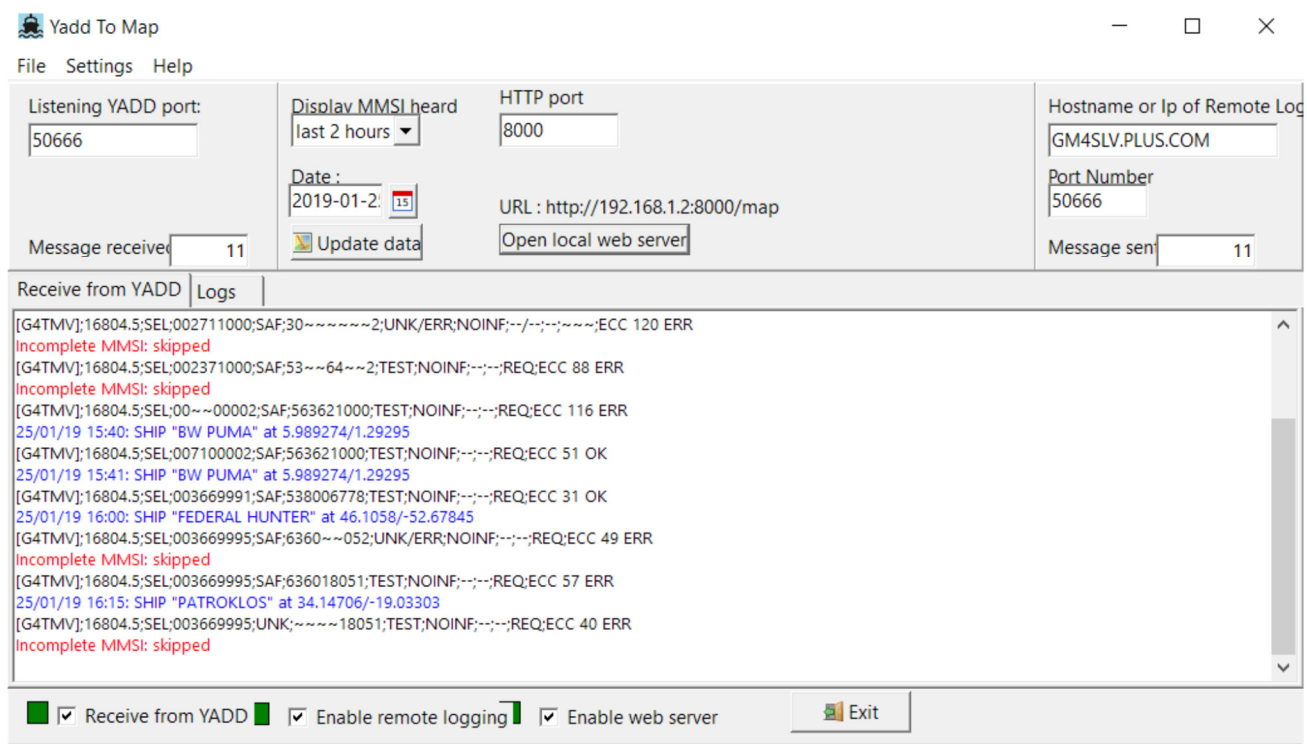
Yadd To Map

File Settings Help

Listening YADD port:
50666

Message receive 11

Display MMSI heard
last 2 hours

Date :
2019-01-2 15

Update data

HTTP port
8000

URL : http://192.168.1.2:8000/map

Open local web server

Hostname or Ip of Remote Log
GM4SLV.PLUS.COM

Port Number
50666

Message sen 11

Receive from YADD
Logs

[G4TMV];16804.5;SEL;002711000;SAF;30~~~~~~2;UNK/ERR;NOINF;--/--;--;~~~;ECC 120 ERR
Incomplete MMSI: skipped
[G4TMV];16804.5;SEL;002371000;SAF;53~~64~~2;TEST;NOINF;--;--;REQ;ECC 88 ERR
Incomplete MMSI: skipped
[G4TMV];16804.5;SEL;00~~00002;SAF;563621000;TEST;NOINF;--;--;REQ;ECC 116 ERR
25/01/19 15:40: SHIP "BW PUMA" at 5.989274/1.29295
[G4TMV];16804.5;SEL;007100002;SAF;563621000;TEST;NOINF;--;--;REQ;ECC 51 OK
25/01/19 15:41: SHIP "BW PUMA" at 5.989274/1.29295
[G4TMV];16804.5;SEL;003669991;SAF;538006778;TEST;NOINF;--;--;REQ;ECC 31 OK
25/01/19 16:00: SHIP "FEDERAL HUNTER" at 46.1058/-52.67845
[G4TMV];16804.5;SEL;003669995;SAF;6360~~052;UNK/ERR;NOINF;--;--;REQ;ECC 49 ERR
Incomplete MMSI: skipped
[G4TMV];16804.5;SEL;003669995;SAF;636018051;TEST;NOINF;--;--;REQ;ECC 57 ERR
25/01/19 16:15: SHIP "PATROKLOS" at 34.14706/-19.03303
[G4TMV];16804.5;SEL;003669995;UNK;~~~~18051;TEST;NOINF;--;--;REQ;ECC 40 ERR
Incomplete MMSI: skipped

Receive from YADD
Enable remote logging
Enable web server
Exit